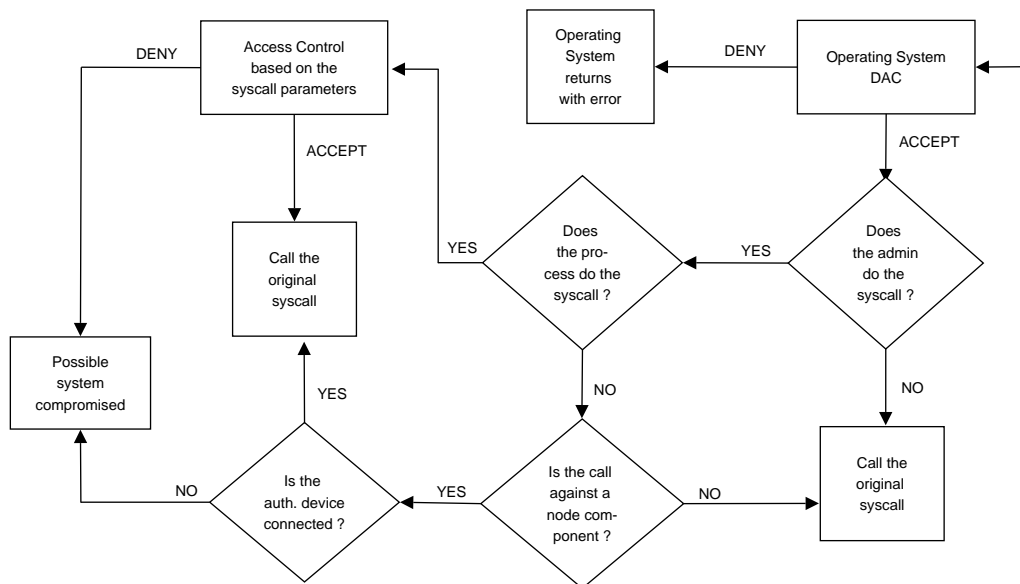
Operating System returns with error

DENY

Operating System DAC

ACCEPT

DENY

Access Control based on the syscall parameters

ACCEPT

Call the original syscall

YES

Does the process do the syscall ?

YES

Does the admin do the syscall ?

Possible system compromised

YES

NO

NO

Call the original syscall

NO

Is the auth. device connected ?

YES

Is the call against a node component ?

NO